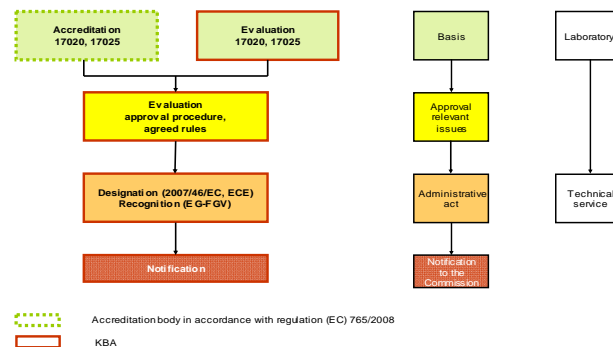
Accreditation
17020, 17025

Evaluation
17020, 17025

Evaluation
approval procedure,
agreed rules

Designation (2007/46/EC, ECE)
Recognition (EG-FGV)

Notification

Basis

Approval
relevant
issues

Administrative
act

Notification
to the
Commission

Laboratory

Technical
service

Accreditation body in accordance with regulation (EC) 765/2008

KBA